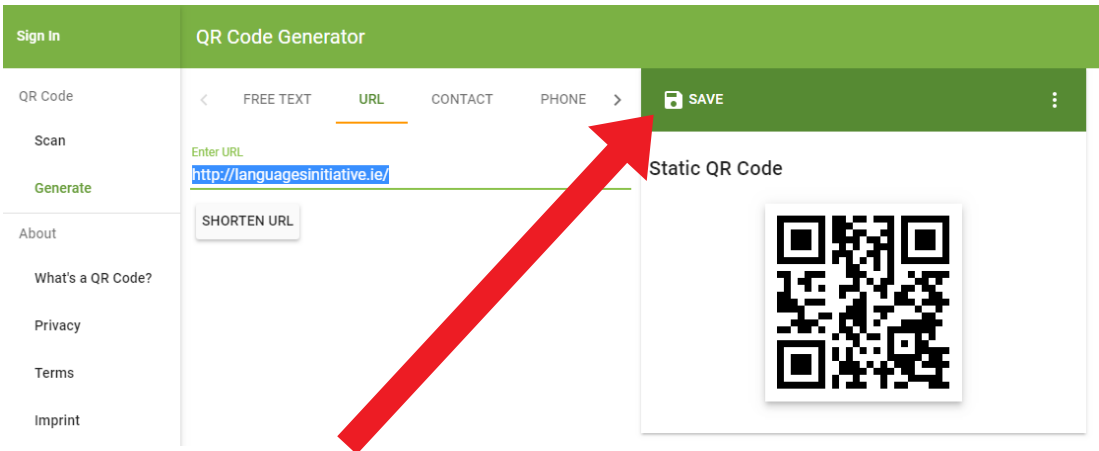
Sign In

QR Code Generator

QR Code

Scan

Generate

About

What's a QR Code?

Privacy

Terms

Imprint

FREE TEXT URL CONTACT PHONE

Enter URL

http://languagesinitiative.ie/

SHORTEN URL

SAVE

Static QR Code